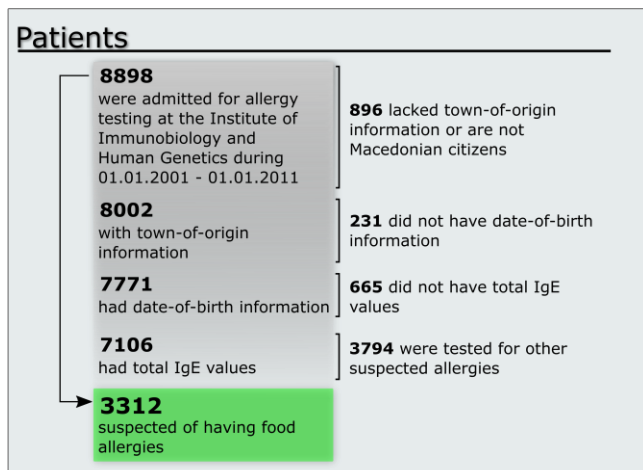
Patients

**8898**
were admitted for allergy testing at the Institute of Immunobiology and Human Genetics during 01.01.2001 - 01.01.2011

**896** lacked town-of-origin information or are not Macedonian citizens

**8002**
with town-of-origin information

**231** did not have date-of-birth information

**7771**
had date-of-birth information

**665** did not have total IgE values

**7106**
had total IgE values

**3794** were tested for other suspected allergies

**3312**
suspected of having food allergies